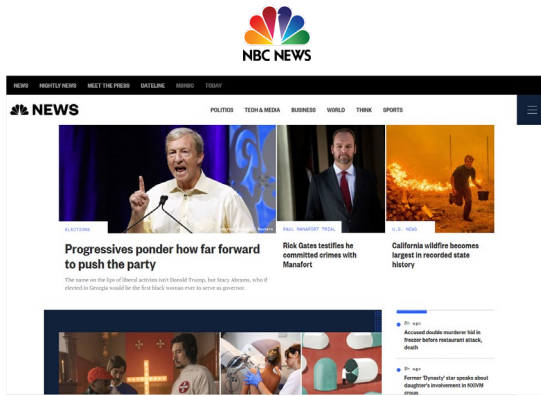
NBC NEWS

NEWS NIGHTLY NEWS MEET THE PRESS DATELINE MSNBC TODAY

NEWS

POLITICS TECH & MEDIA BUSINESS WORLD THINK SPORTS

ELECTIONS

Progressives ponder how far forward to push the party

The name on the lips of liberal activists isn't Donald Trump, but Stacy Abrams, who if elected in Georgia would be the first black woman ever to serve as governor.

PAUL MANAFORT TRIAL

Rick Gates testifies he committed crimes with Manafort

U.S. NEWS

California wildfire becomes largest in recorded state history

Accused double murderer hid in freezer before restaurant attack, death

Former 'Dynasty' star speaks about daughter's involvement in NXIVM group